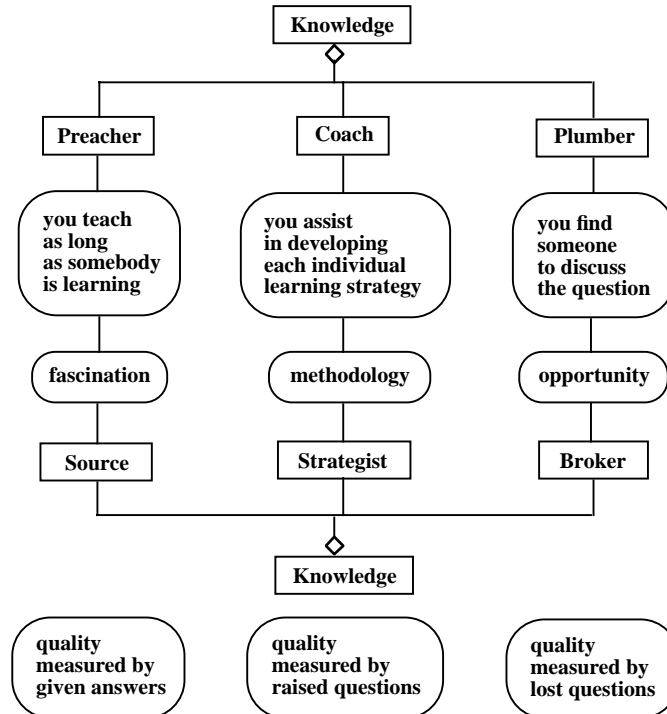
Knowledge

Preacher

Coach

Plumber

you teach as long as somebody is learning

you assist in developing each individual learning strategy

you find someone to discuss the question

fascination

methodology

opportunity

Source

Strategist

Broker

Knowledge

quality measured by given answers

quality measured by raised questions

quality measured by lost questions